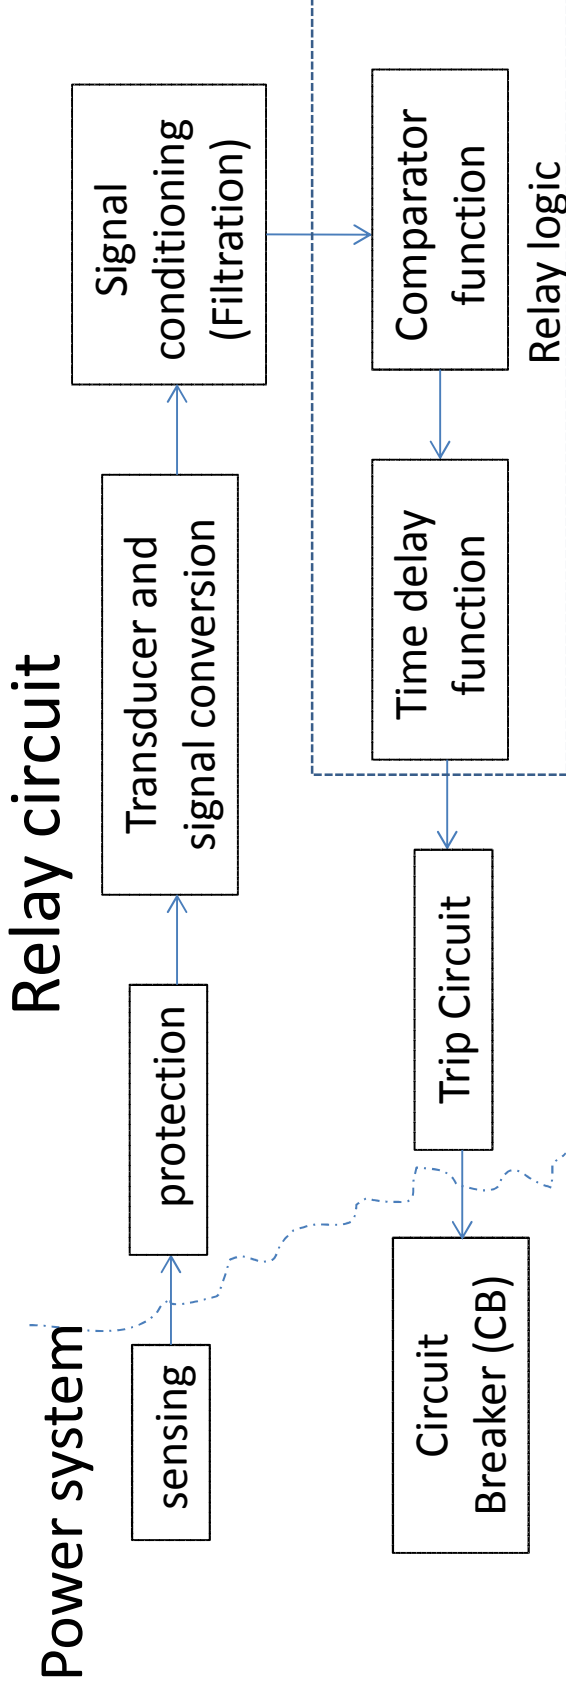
Power system

Relay circuit

sensing

protection

Transducer and signal conversion

Signal conditioning (Filtration)

Comparator function

Time delay function

Relay logic

Trip Circuit

Circuit Breaker (CB)